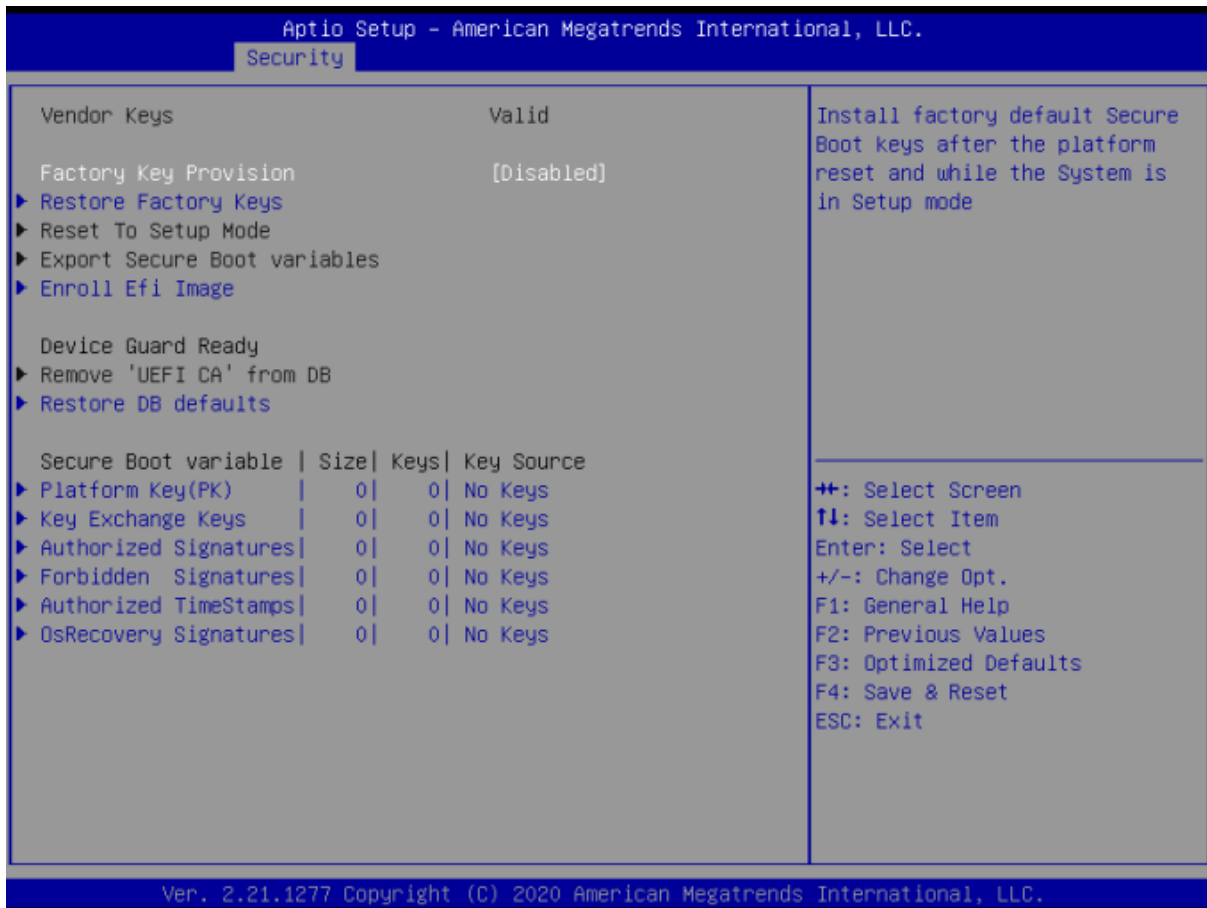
Aptio Setup – American Megatrends International, LLC.
Security

Vendor Keys Valid

Factory Key Provision [Disabled]
▶ Restore Factory Keys
▶ Reset To Setup Mode
▶ Export Secure Boot variables
▶ Enroll Efi Image

Device Guard Ready
▶ Remove 'UEFI CA' from DB
▶ Restore DB defaults

| Secure Boot variable | Size | Keys | Key Source |
|---|---|---|---|
| ▶ Platform Key(PK) | 0 | 0 | No Keys |
| ▶ Key Exchange Keys | 0 | 0 | No Keys |
| ▶ Authorized Signatures | 0 | 0 | No Keys |
| ▶ Forbidden Signatures | 0 | 0 | No Keys |
| ▶ Authorized TimeStamps | 0 | 0 | No Keys |
| ▶ OsRecovery Signatures | 0 | 0 | No Keys |

Install factory default Secure Boot keys after the platform reset and while the System is in Setup mode

→←: Select Screen
↑↓: Select Item
Enter: Select
+/-: Change Opt.
F1: General Help
F2: Previous Values
F3: Optimized Defaults
F4: Save & Reset
ESC: Exit

Ver. 2.21.1277 Copyright (C) 2020 American Megatrends International, LLC.